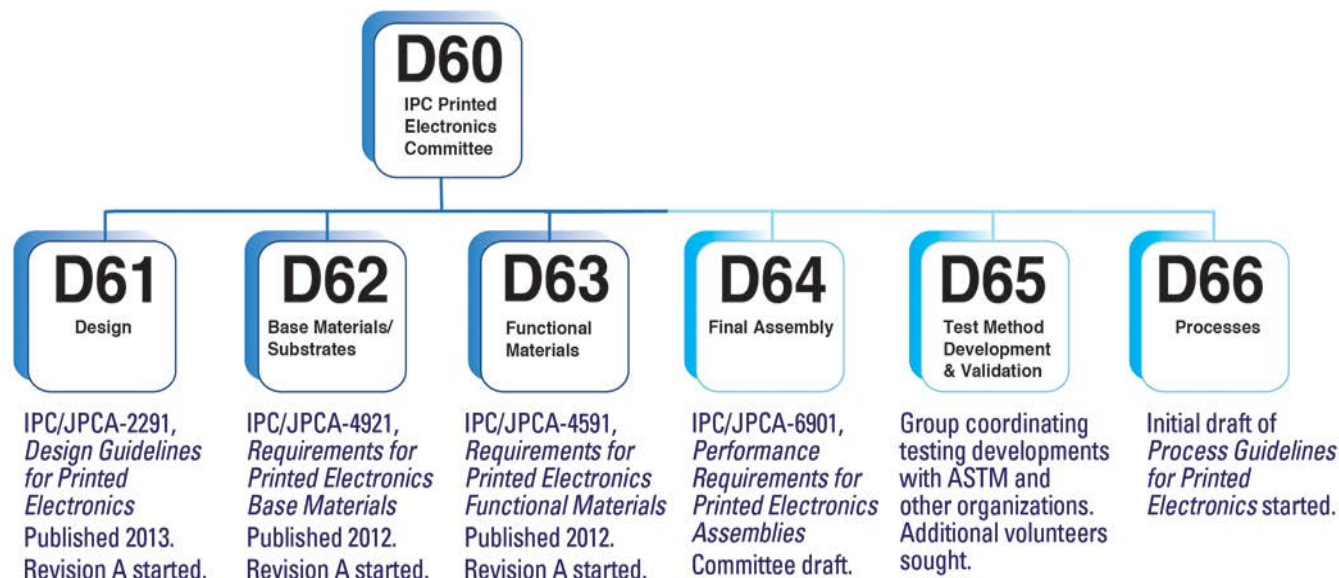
D60
IPC Printed Electronics Committee

D61
Design

IPC/JPCA-2291, Design Guidelines for Printed Electronics Published 2013. Revision A started.

D62
Base Materials/ Substrates

IPC/JPCA-4921, Requirements for Printed Electronics Base Materials Published 2012. Revision A started.

D63
Functional Materials

IPC/JPCA-4591, Requirements for Printed Electronics Functional Materials Published 2012. Revision A started.

D64
Final Assembly

IPC/JPCA-6901, Performance Requirements for Printed Electronics Assemblies Committee draft.

D65
Test Method Development & Validation

Group coordinating testing developments with ASTM and other organizations. Additional volunteers sought.

D66
Processes

Initial draft of Process Guidelines for Printed Electronics started.